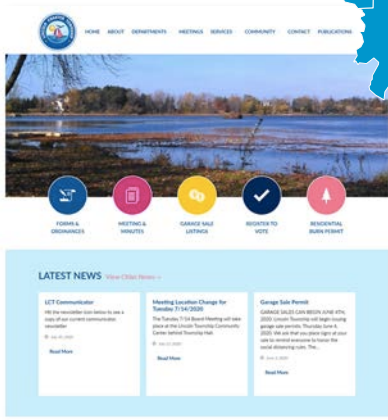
HOME ABOUT DEPARTMENTS MEETINGS SERVICES COMMUNITY CONTACT PUBLICATIONS

FORMS & ORDINANCES

MEETING & MINUTES

GARAGE SALE LISTINGS

REGISTER TO VOTE

RESIDENTIAL BURN PERMIT

LATEST NEWS View Older News »

LCT Communicator

Hit the newsletter icon below to see a copy of our current communicator newsletter

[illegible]

Read More

Meeting Location Change for Tuesday 7/14/2020

The Tuesday 7/14 Board Meeting will take place at the Lincoln Township Community Center behind Township Hall.

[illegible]

Read More

Garage Sale Permit

GARAGE SALES CAN BEGIN JUNE 4TH, 2020. Lincoln Township will begin issuing garage sale permits Thursday June 4, 2020. We ask that you place signs at your sale to remind everyone to honor the social distancing rules. The...

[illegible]

Read More